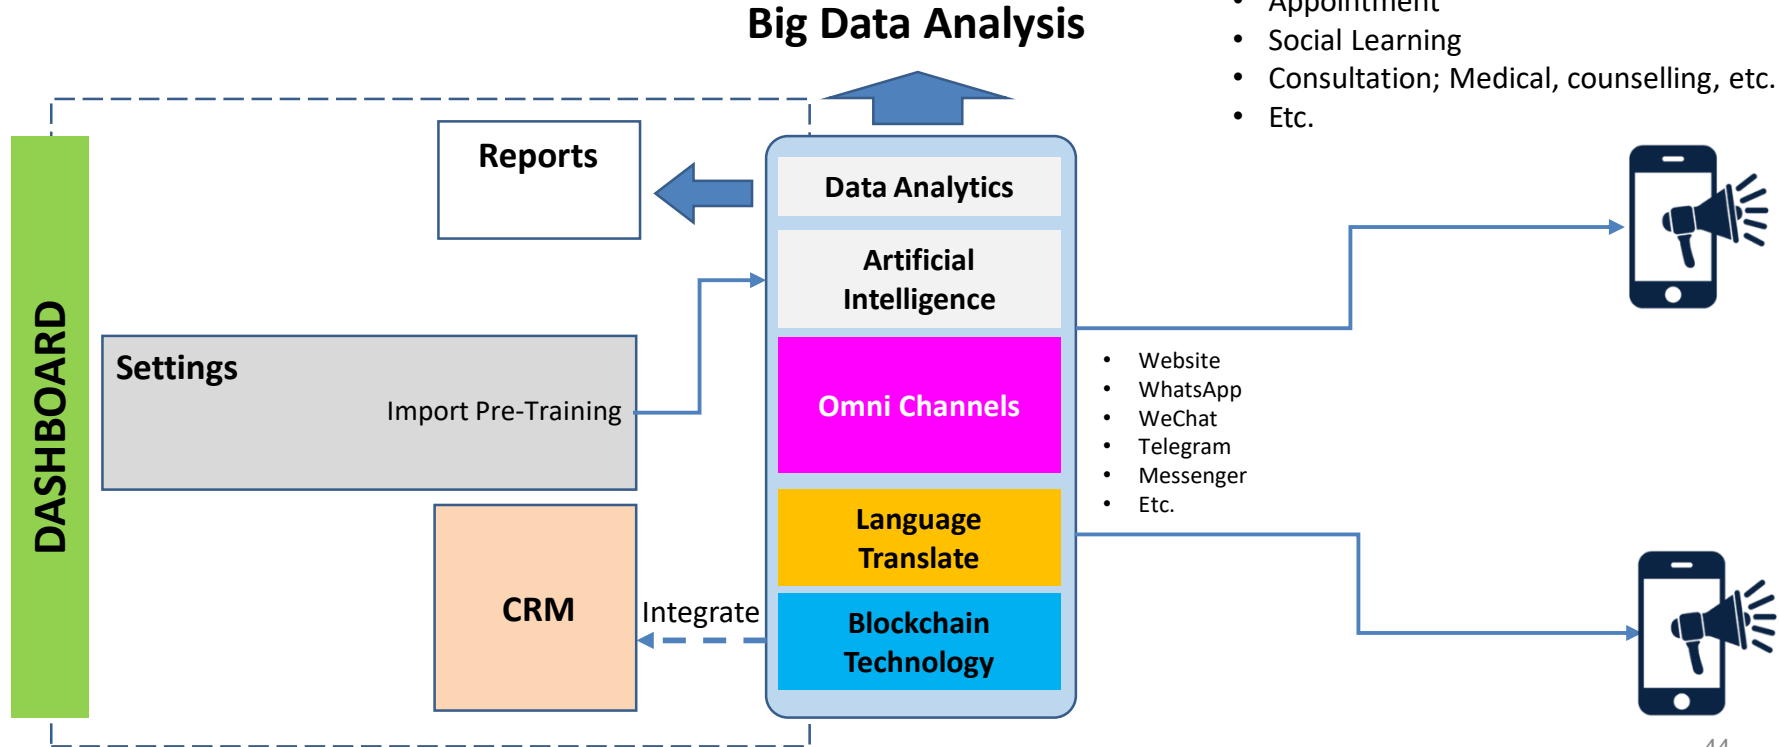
Big Data Analysis

- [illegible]
- Social Learning
- Consultation; Medical, counselling, etc.
- Etc.

DASHBOARD

Reports

Settings

Import Pre-Training

CRM

Integrate

Data Analytics

Artificial Intelligence

Omni Channels

Language Translate

Blockchain Technology

- Website
- WhatsApp
- WeChat
- Telegram
- Messenger
- Etc.

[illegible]